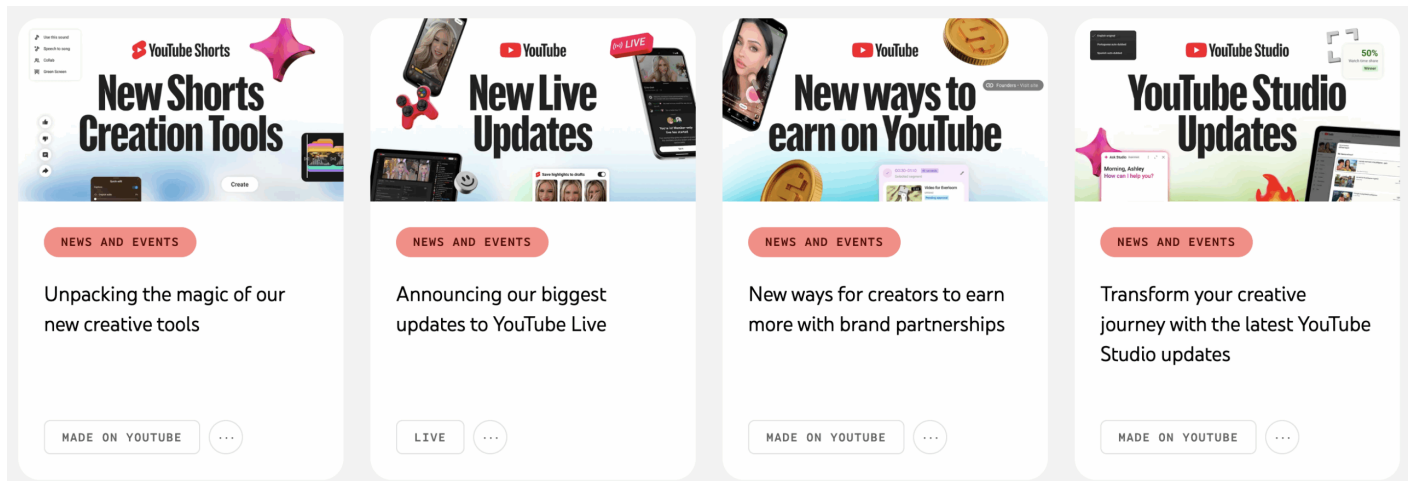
Use this sound
Speech to song
Collab
Green Screen

YouTube Shorts
New Shorts Creation Tools

Create

NEWS AND EVENTS

Unpacking the magic of our new creative tools

MADE ON YOUTUBE

···

YouTube
New Live Updates

LIVE

Save highlights to drafts

NEWS AND EVENTS

Announcing our biggest updates to YouTube Live

LIVE

···

YouTube
New ways to earn on YouTube

Video for Brand

NEWS AND EVENTS

New ways for creators to earn more with brand partnerships

MADE ON YOUTUBE

···

YouTube Studio
YouTube Studio Updates

50%

Morning, Ashley
How can I help you?

NEWS AND EVENTS

Transform your creative journey with the latest YouTube Studio updates

MADE ON YOUTUBE

···